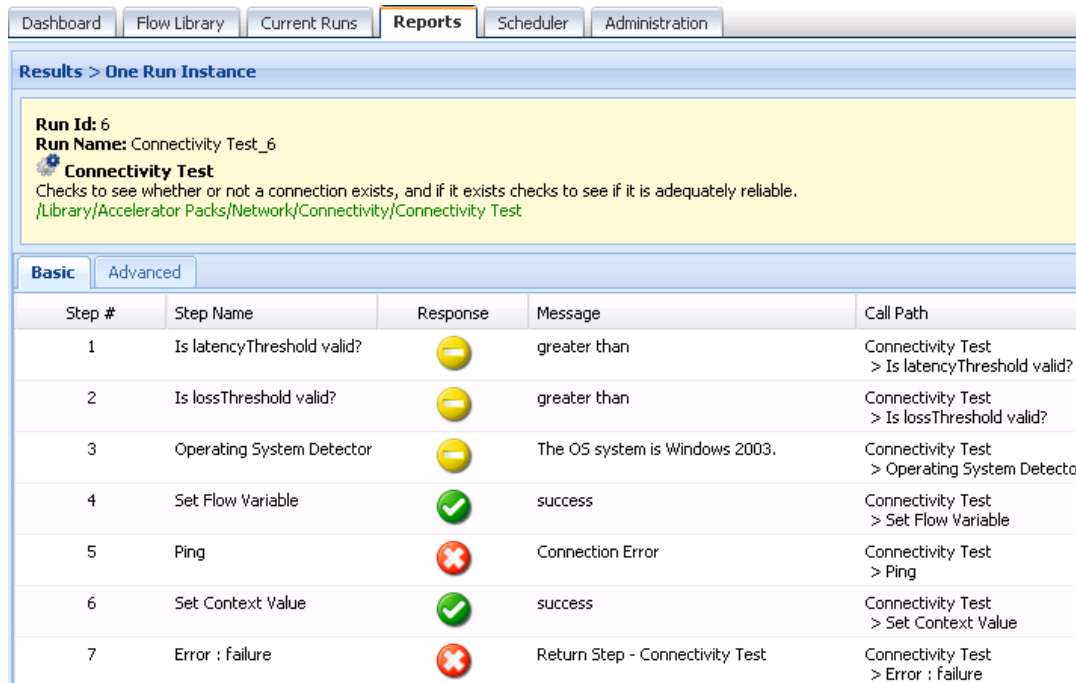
Dashboard | Flow Library | Current Runs | Reports | Scheduler | Administration

Results > One Run Instance

Run Id: 6
Run Name: Connectivity Test_6
Connectivity Test
Checks to see whether or not a connection exists, and if it exists checks to see if it is adequately reliable.
/Library/Accelerator Packs/Network/Connectivity/Connectivity Test

Basic | Advanced

| Step # | Step Name | Response | Message | Call Path |
|---|---|---|---|---|
| 1 | Is latencyThreshold valid? | | greater than | Connectivity Test > Is latencyThreshold valid? |
| 2 | Is lossThreshold valid? | | greater than | Connectivity Test > Is lossThreshold valid? |
| 3 | Operating System Detector | | The OS system is Windows 2003. | Connectivity Test > Operating System Detecto |
| 4 | Set Flow Variable | | success | Connectivity Test > Set Flow Variable |
| 5 | Ping | | Connection Error | Connectivity Test > Ping |
| 6 | Set Context Value | | success | Connectivity Test > Set Context Value |
| 7 | Error : failure | | Return Step - Connectivity Test | Connectivity Test > Error : failure |